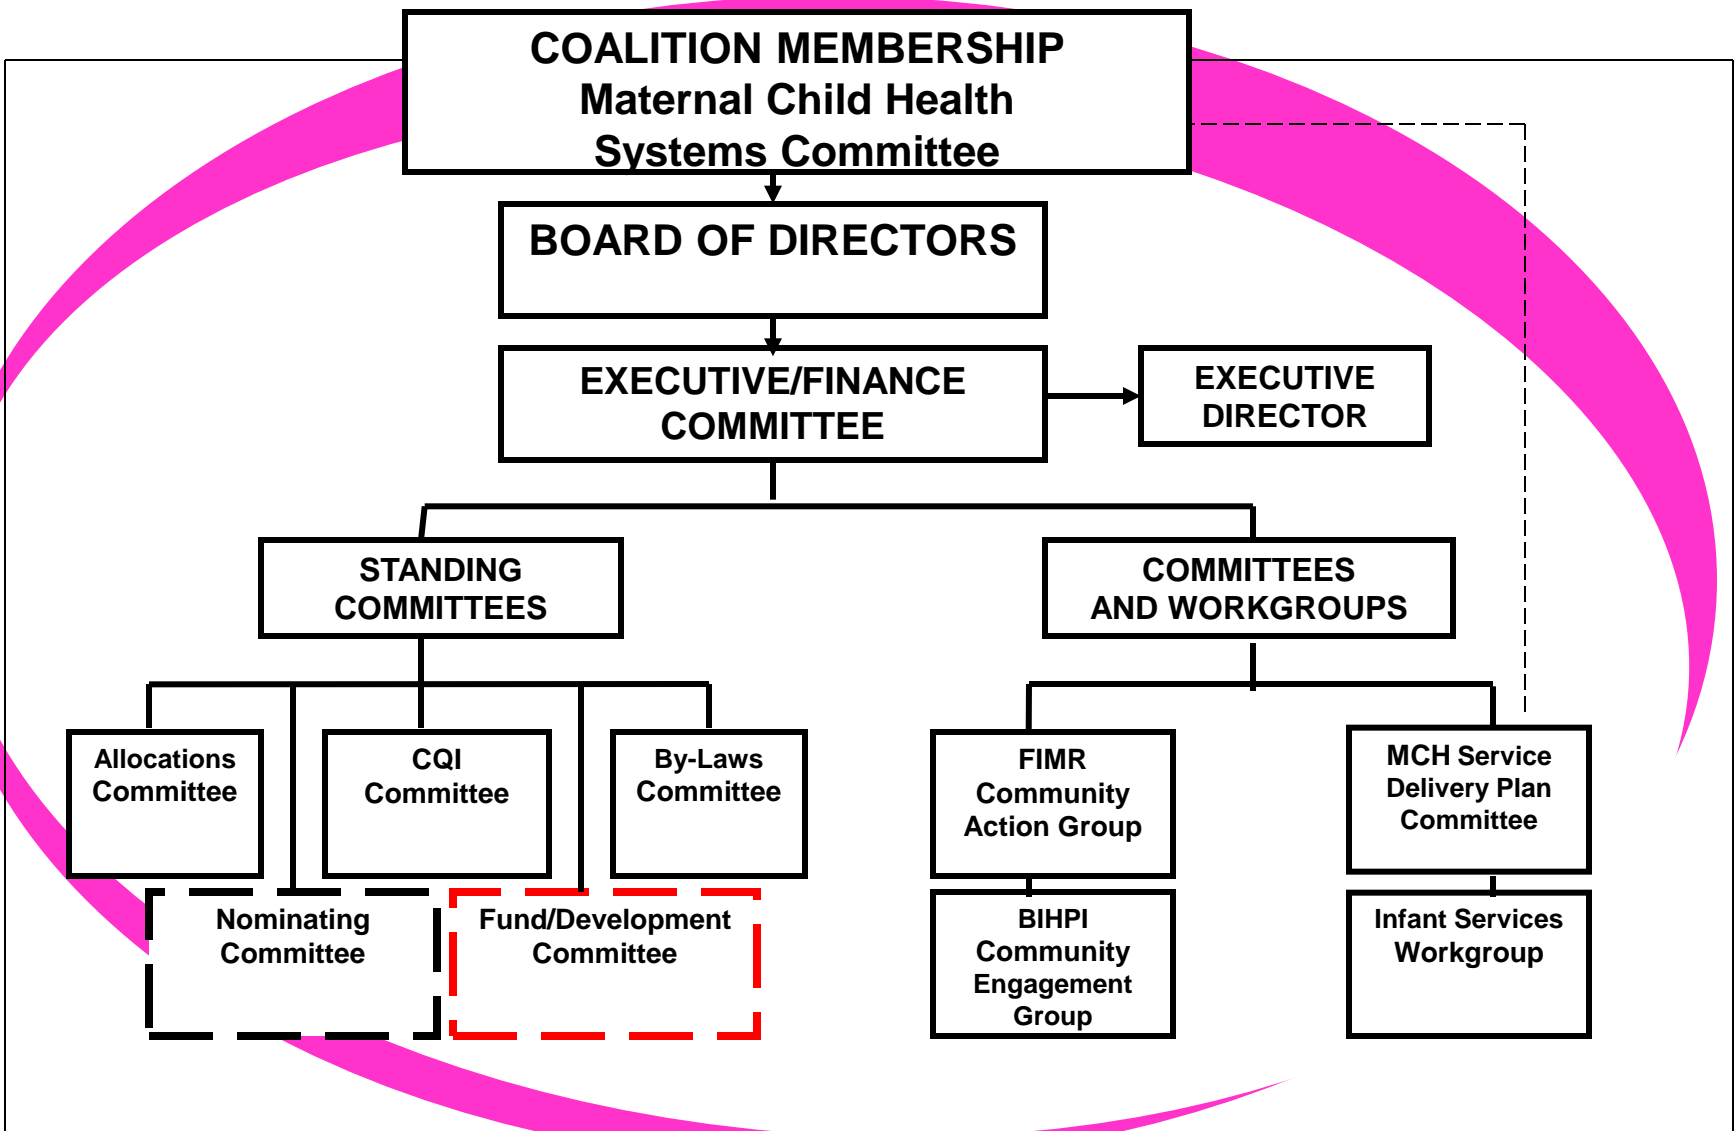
COALITION MEMBERSHIP
Maternal Child Health
Systems Committee

BOARD OF DIRECTORS

EXECUTIVE/FINANCE COMMITTEE

EXECUTIVE DIRECTOR

STANDING COMMITTEES

COMMITTEES AND WORKGROUPS

Allocations Committee

CQI Committee

By-Laws Committee

Nominating Committee

Fund/Development Committee

FIMR Community Action Group

BIHPI Community Engagement Group

MCH Service Delivery Plan Committee

Infant Services Workgroup